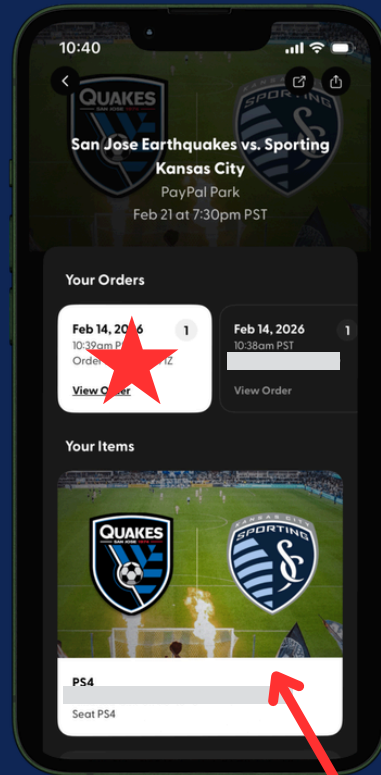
10:40

QUAKES
SAN JOSE

SPORTING
KANSAS CITY

San Jose Earthquakes vs. Sporting Kansas City
PayPal Park
Feb 21 at 7:30pm PST

Your Orders

Feb 14, 20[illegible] 1
10:39am P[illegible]
Order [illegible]Z
View Order

Feb 14, 2026 1
10:38am PST
View Order

Your Items

QUAKES
SAN JOSE

SPORTING
KANSAS CITY

PS4
Seat PS4